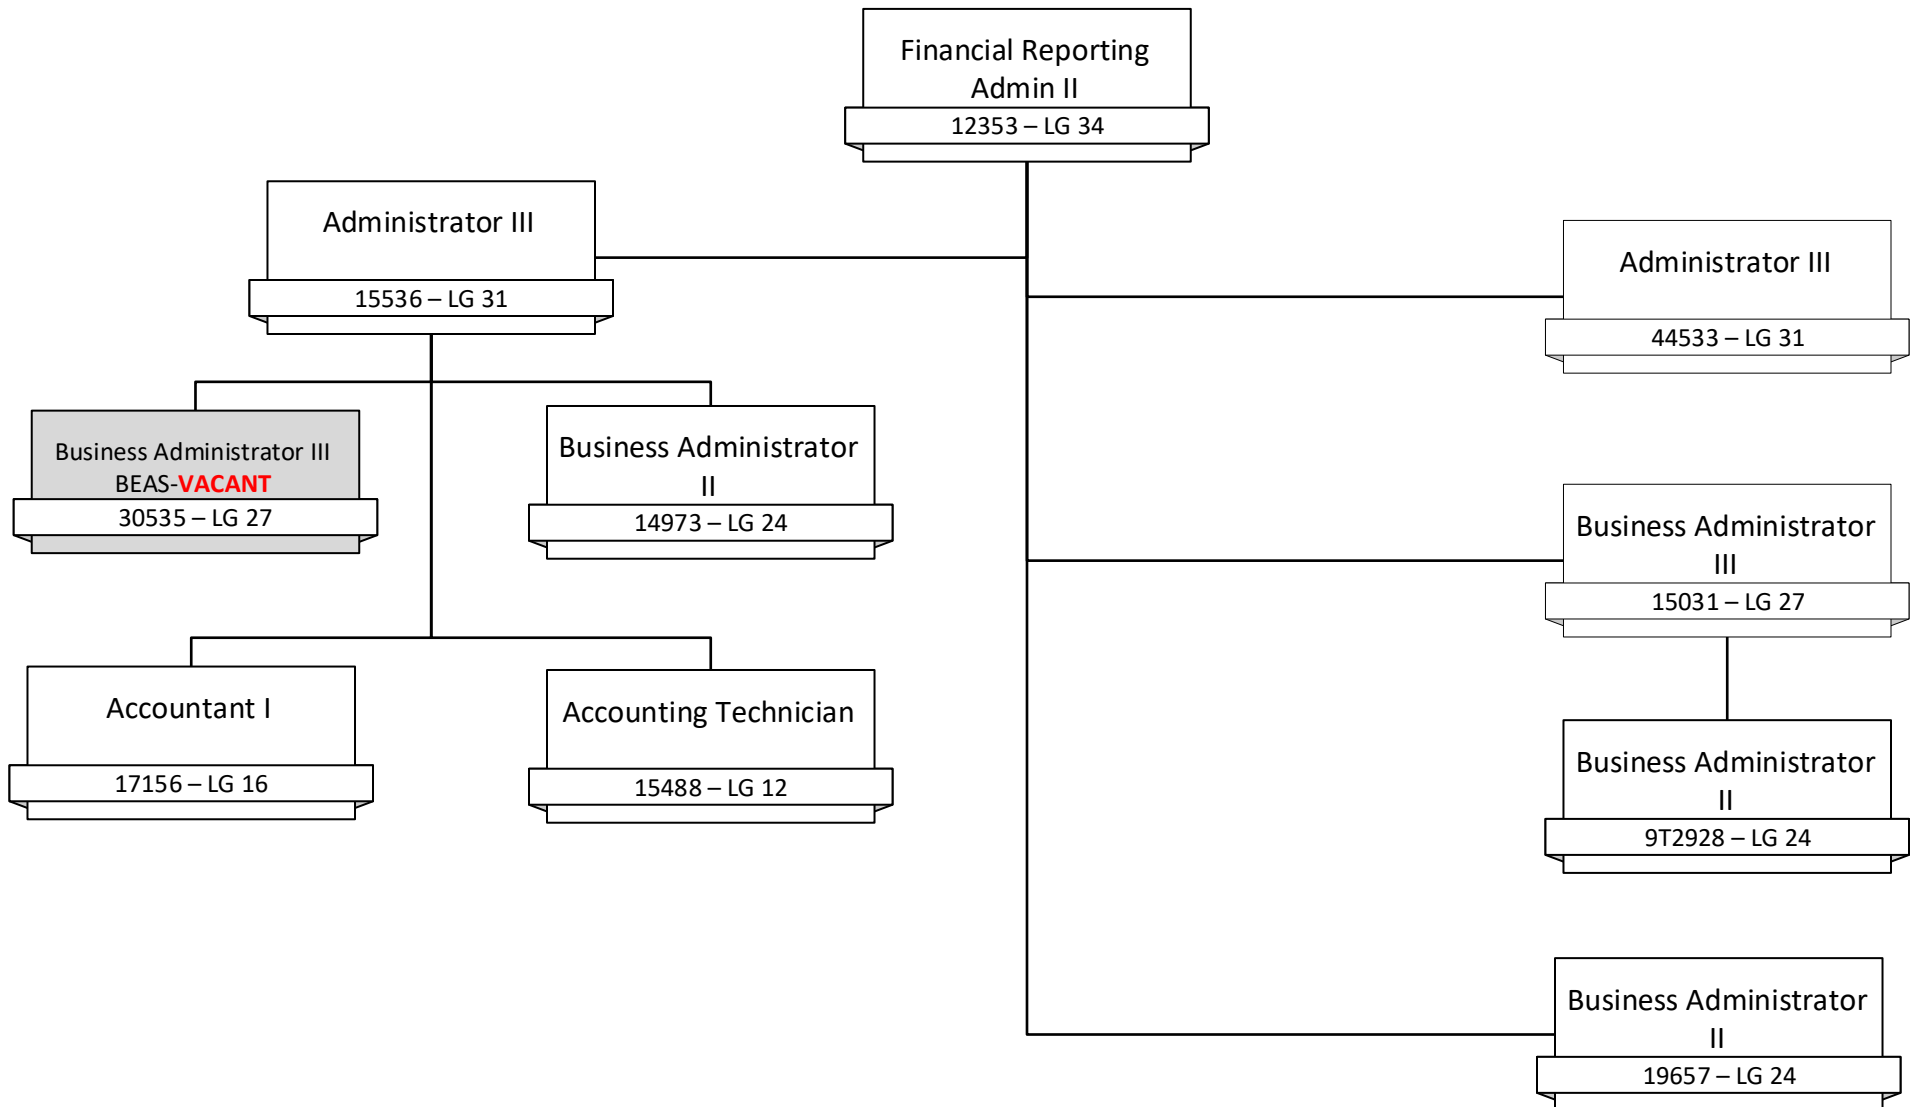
Financial Reporting Admin II
12353 – LG 34

Administrator III
15536 – LG 31

Business Administrator III BEAS-VACANT
30535 – LG 27

Business Administrator II
14973 – LG 24

Accountant I
17156 – LG 16

Accounting Technician
15488 – LG 12

Administrator III
44533 – LG 31

Business Administrator III
15031 – LG 27

Business Administrator II
9T2928 – LG 24

Business Administrator II
19657 – LG 24